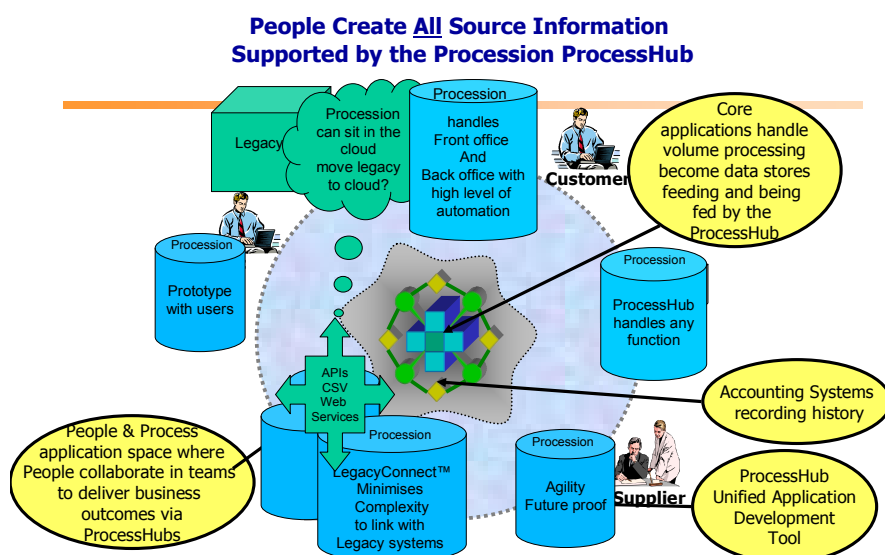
People Create All Source Information
Supported by the Procession ProcessHub

Legacy

Procession can sit in the cloud move legacy to cloud?

Procession
handles Front office And Back office with high level of automation

Customer

Core applications handle volume processing become data stores feeding and being fed by the ProcessHub

Procession
Prototype with users

Procession
ProcessHub handles any function

APIs
CSV
Web Services

Accounting Systems recording history

People & Process application space where People collaborate in teams to deliver business outcomes via ProcessHubs

Procession
LegacyConnect™ Minimises Complexity to link with Legacy systems

Procession
Agility Future proof

Supplier

ProcessHub Unified Application Development Tool